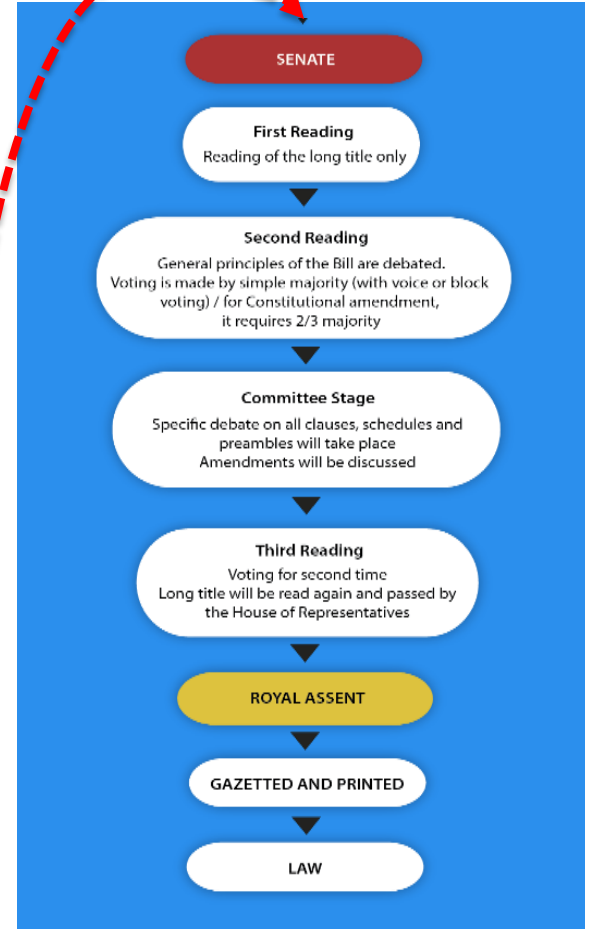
SENATE

First Reading
Reading of the long title only

Second Reading
General principles of the Bill are debated. Voting is made by simple majority (with voice or block voting) / for Constitutional amendment, it requires 2/3 majority

Committee Stage
Specific debate on all clauses, schedules and preambles will take place
Amendments will be discussed

Third Reading
Voting for second time
Long title will be read again and passed by the House of Representatives

ROYAL ASSENT

GAZETTED AND PRINTED

LAW